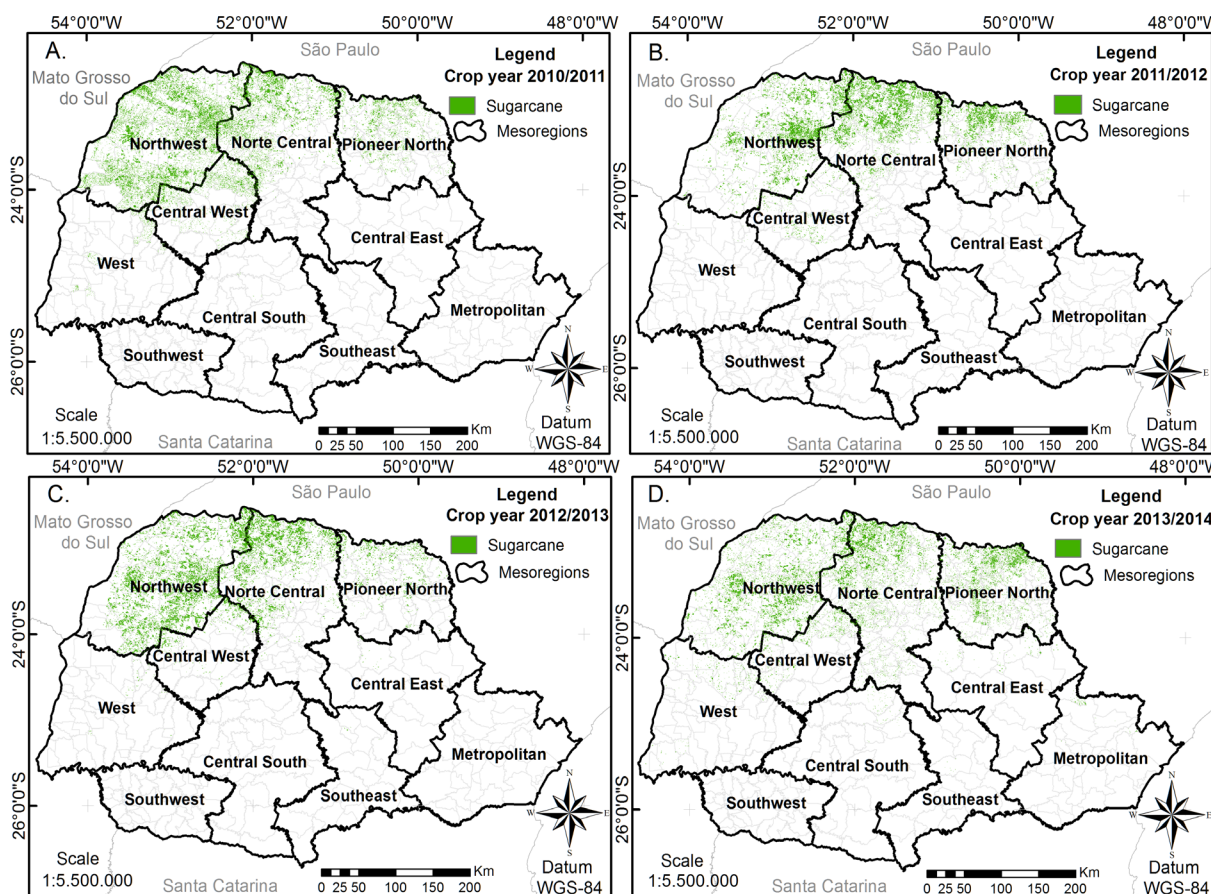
54°0'0"W 52°0'0"W 50°0'0"W 48°0'0"W

A.
São Paulo
Legend
Crop year 2010/2011
Sugarcane
Mesoregions
Mato Grosso do Sul
Northwest
Norte Central
Pioneer North
24°0'0"S
Central West
Central East
West
Metropolitan
Central South
Southwest
Southeast
26°0'0"S
N
W
E
S
Scale 1:5.500.000
Santa Catarina
0 25 50 100 150 200 Km
Datum WGS-84

54°0'0"W 52°0'0"W 50°0'0"W 48°0'0"W

B.
São Paulo
Legend
Crop year 2011/2012
Sugarcane
Mesoregions
Mato Grosso do Sul
Northwest
Norte Central
Pioneer North
24°0'0"S
Central West
Central East
West
Metropolitan
Central South
Southwest
Southeast
26°0'0"S
N
W
E
S
Scale 1:5.500.000
Santa Catarina
0 25 50 100 150 200 Km
Datum WGS-84

54°0'0"W 52°0'0"W 50°0'0"W 48°0'0"W

C.
São Paulo
Legend
Crop year 2012/2013
Sugarcane
Mesoregions
Mato Grosso do Sul
Northwest
Norte Central
Pioneer North
24°0'0"S
Central West
Central East
West
Metropolitan
Central South
Southwest
Southeast
26°0'0"S
N
W
E
S
Scale 1:5.500.000
Santa Catarina
0 25 50 100 150 200 Km
Datum WGS-84

54°0'0"W 52°0'0"W 50°0'0"W 48°0'0"W

D.
São Paulo
Legend
Crop year 2013/2014
Sugarcane
Mesoregions
Mato Grosso do Sul
Northwest
Norte Central
Pioneer North
24°0'0"S
Central West
Central East
West
Metropolitan
Central South
Southwest
Southeast
26°0'0"S
N
W
E
S
Scale 1:5.500.000
Santa Catarina
0 25 50 100 150 200 Km
Datum WGS-84